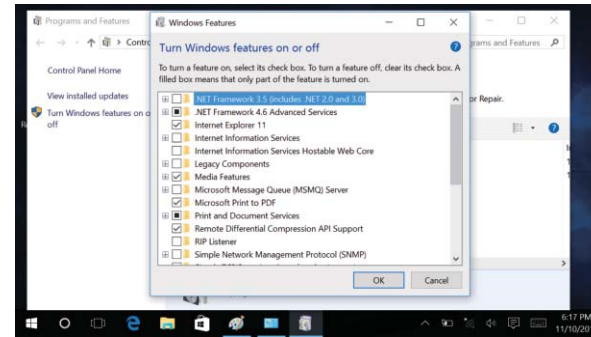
Programs and Features
Contr
Control Panel Home
View installed updates
Turn Windows features on or off
grams and Features
or Repair.

Windows Features
Turn Windows features on or off
To turn a feature on, select its check box. To turn a feature off, clear its check box. A filled box means that only part of the feature is turned on.
.NET Framework 3.5 (includes .NET 2.0 and 3.0)
.NET Framework 4.6 Advanced Services
Internet Explorer 11
Internet Information Services
Internet Information Services Hostable Web Core
Legacy Components
Media Features
Microsoft Message Queue (MSMQ) Server
Microsoft Print to PDF
Print and Document Services
Remote Differential Compression API Support
RIP Listener
Simple Network Management Protocol (SNMP)
OK
Cancel

6:17 PM
11/10/20